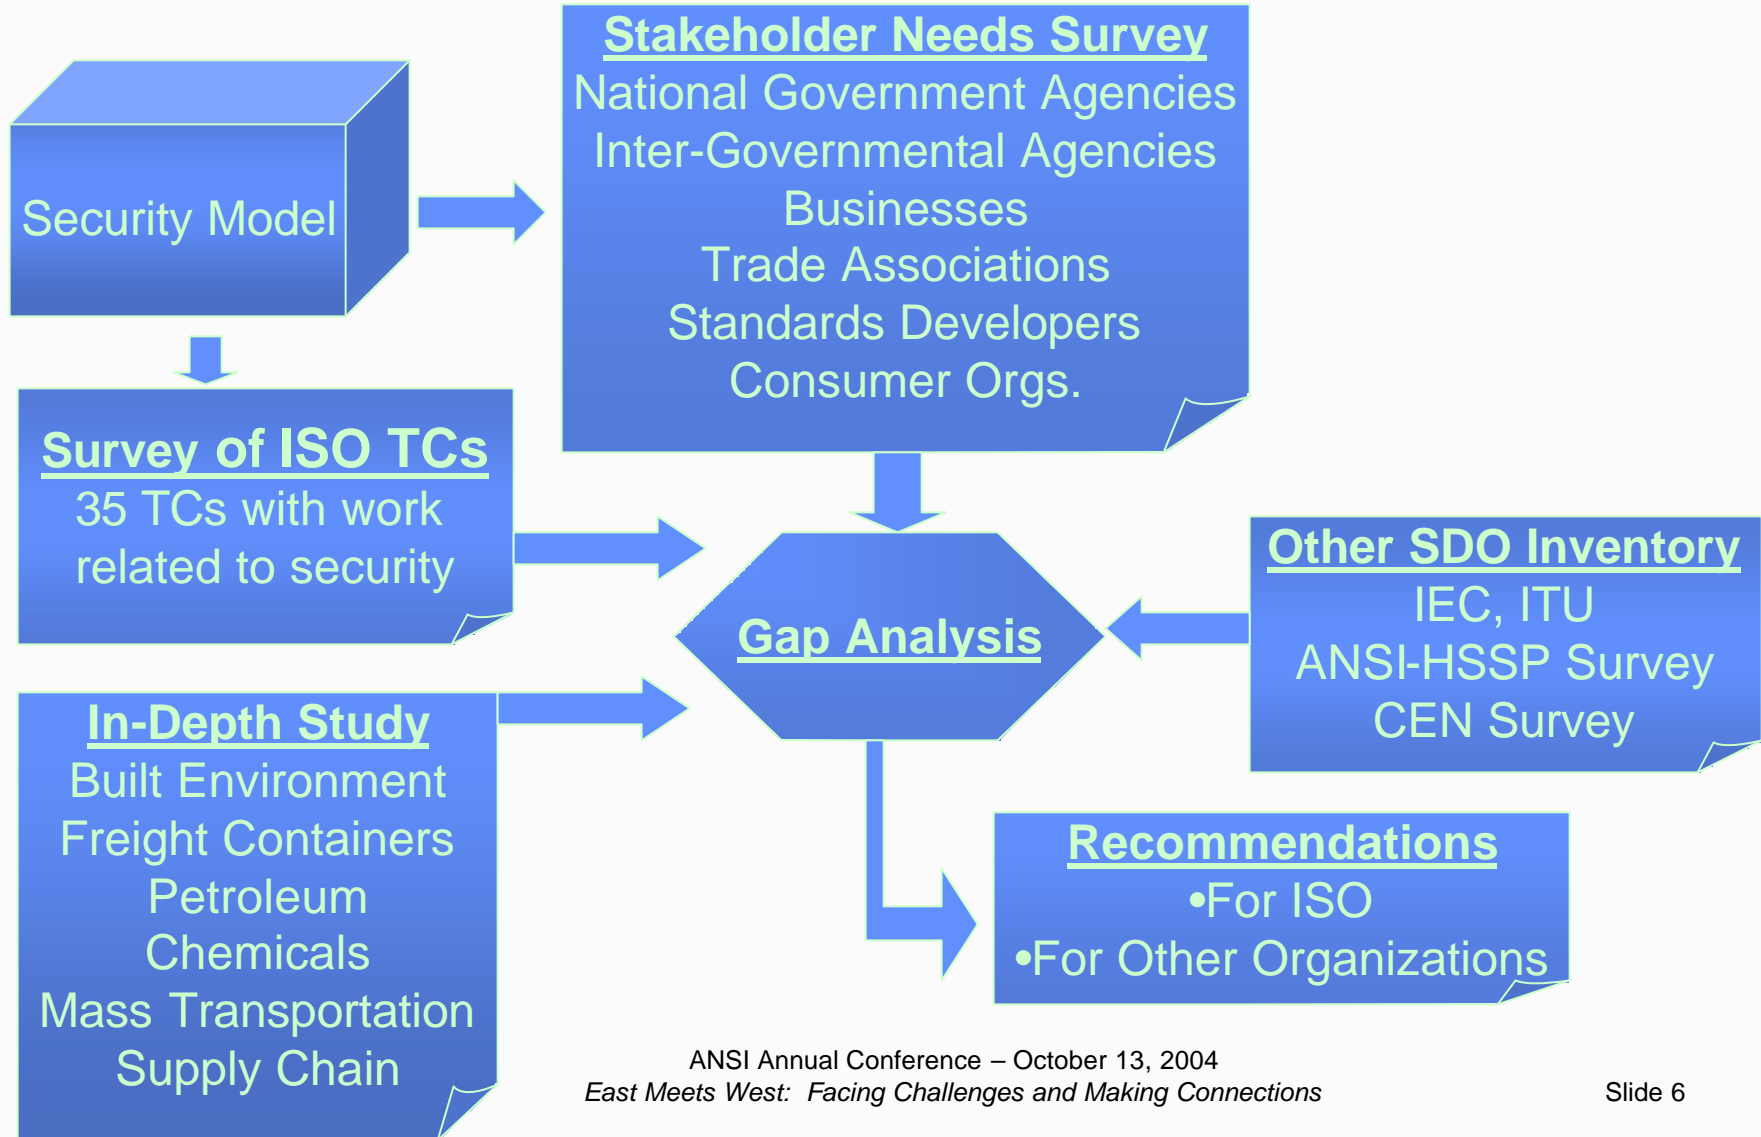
Security Model

Stakeholder Needs Survey
National Government Agencies
Inter-Governmental Agencies
Businesses
Trade Associations
Standards Developers
Consumer Orgs.

Survey of ISO TCs
35 TCs with work related to security

Gap Analysis

Other SDO Inventory
IEC, ITU
ANSI-HSSP Survey
CEN Survey

In-Depth Study
Built Environment
Freight Containers
Petroleum
Chemicals
Mass Transportation
Supply Chain

Recommendations
•For ISO
•For Other Organizations

ANSI Annual Conference – October 13, 2004
*East Meets West: Facing Challenges and Making Connections*

Slide 6